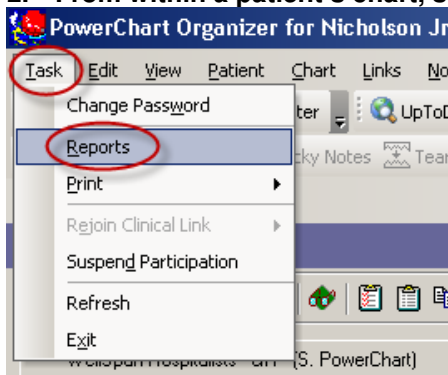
2. From within a patient's chart, c

PowerChart Organizer for Nicholson Jr

Task Edit View Patient Chart Links No

Change Password

Reports

Print

Rejoin Clinical Link

Suspend Participation

Refresh

Exit

ter

UpToD

cky Notes

Tear

WellSpan Hospitalists - BH (S. PowerChart)